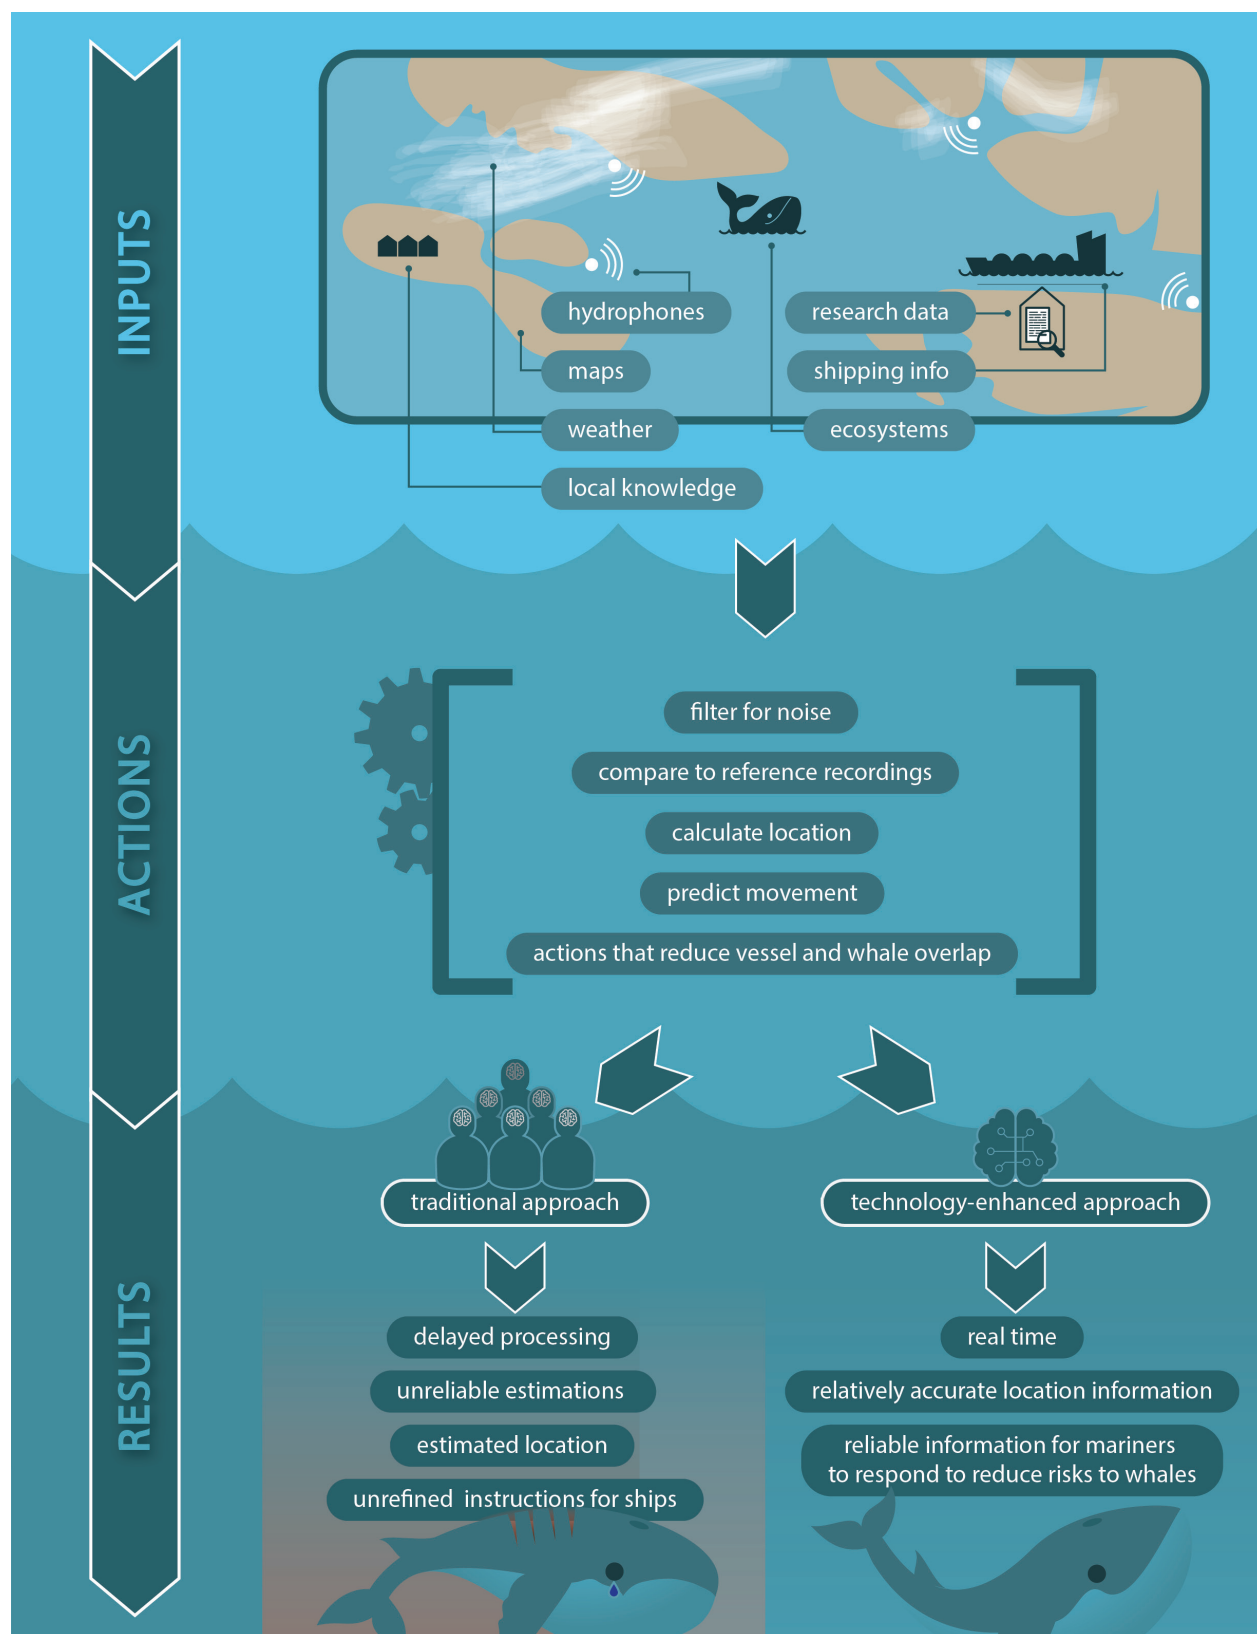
INPUTS

hydrophones

maps

weather

local knowledge

research data

shipping info

ecosystems

ACTIONS

filter for noise

compare to reference recordings

calculate location

predict movement

actions that reduce vessel and whale overlap

RESULTS

traditional approach

technology-enhanced approach

delayed processing

unreliable estimations

estimated location

unrefined instructions for ships

real time

relatively accurate location information

reliable information for mariners to respond to reduce risks to whales